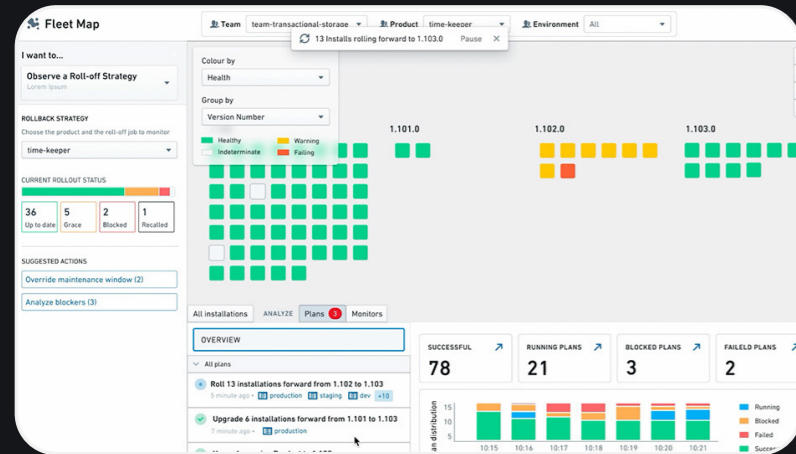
Fleet Map

Team team-transactional-storage Product time-keeper Environment All

13 Installs rolling forward to 1.103.0 Pause ✕

I want to...

Observe a Roll-off Strategy
Lorem Ipsum

ROLLBACK STRATEGY
Choose the product and the roll-off job to monitor

time-keeper

CURRENT ROLLOUT STATUS

| 36 Up to date | 5 Grace | 2 Blocked | 1 Recalled |
|---|---|---|---|

SUGGESTED ACTIONS

Override maintenance window (2)

Analyze blockers (3)

Colour by
Health

Group by
Version Number

Healthy
Warning
Indeterminate
Failing

1.101.0

1.102.0

1.103.0

All installations ANALYZE Plans 3 Monitors

OVERVIEW

All plans

Roll 13 installations forward from 1.102 to 1.103
5 minute ago • production staging dev +10

Upgrade 6 installations forward from 1.101 to 1.103
7 minute ago • production

SUCCESSFUL
78

RUNNING PLANS
21

BLOCKED PLANS
3

FAILED PLANS
2

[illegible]an distribution

15
10
5
0

10:15 10:16 10:17 10:18 10:19 10:20 10:21

Running
Blocked
Failed
Success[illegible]